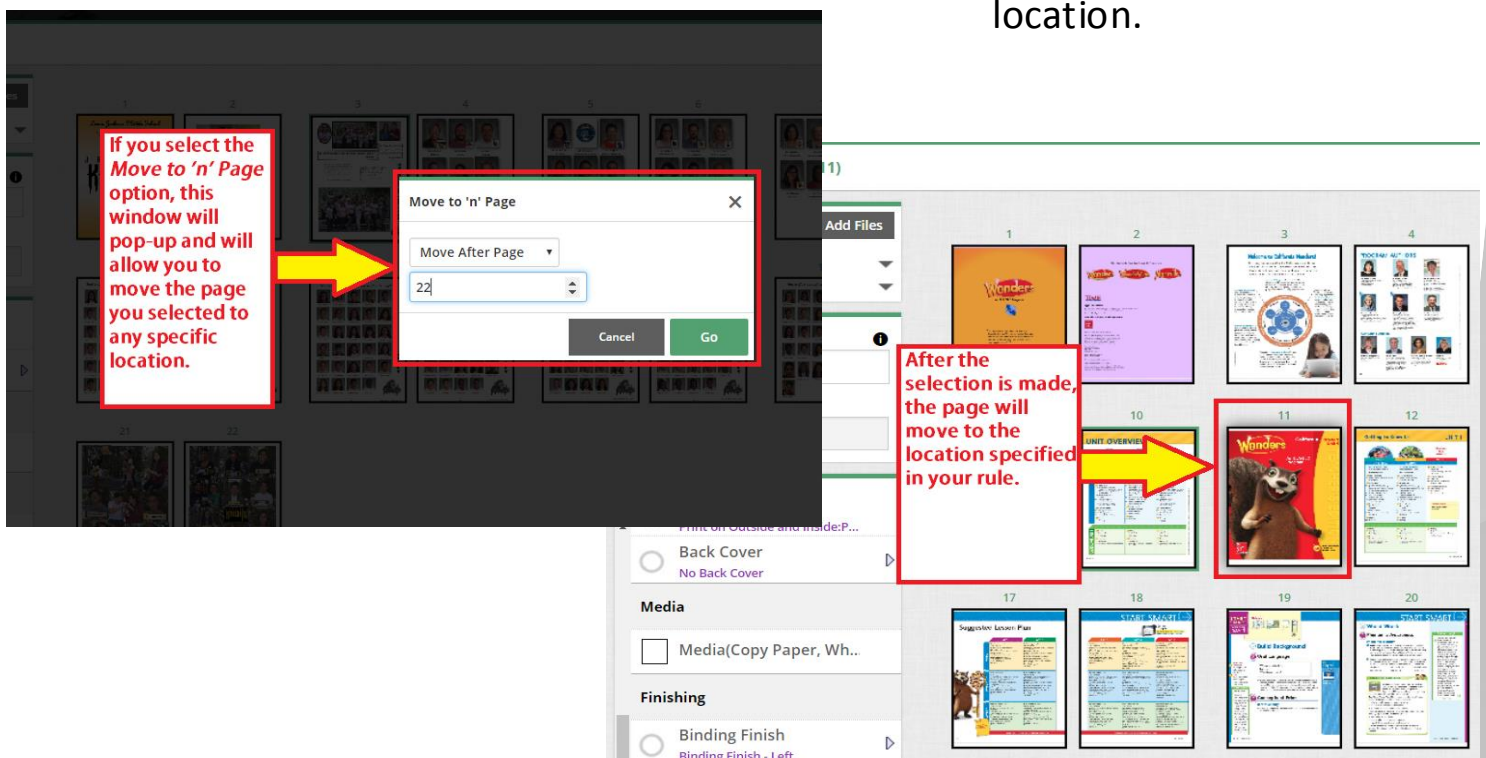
location.

1 2 3 5

If you select the *Move to 'n' Page* option, this window will pop-up and will allow you to move the page you selected to any specific location.

Move to 'n' Page

Move After Page

22

Cancel

Go

21 23

11)

Add Files

1 2 3 4

After the selection is made, the page will move to the location specified in your rule.

10 11 12

Print on Outside and Inside:P...

Back Cover

No Back Cover

Media

Media(Copy Paper, Wh...

Finishing

Binding Finish

Binding Finish - Left

17 18 19 20